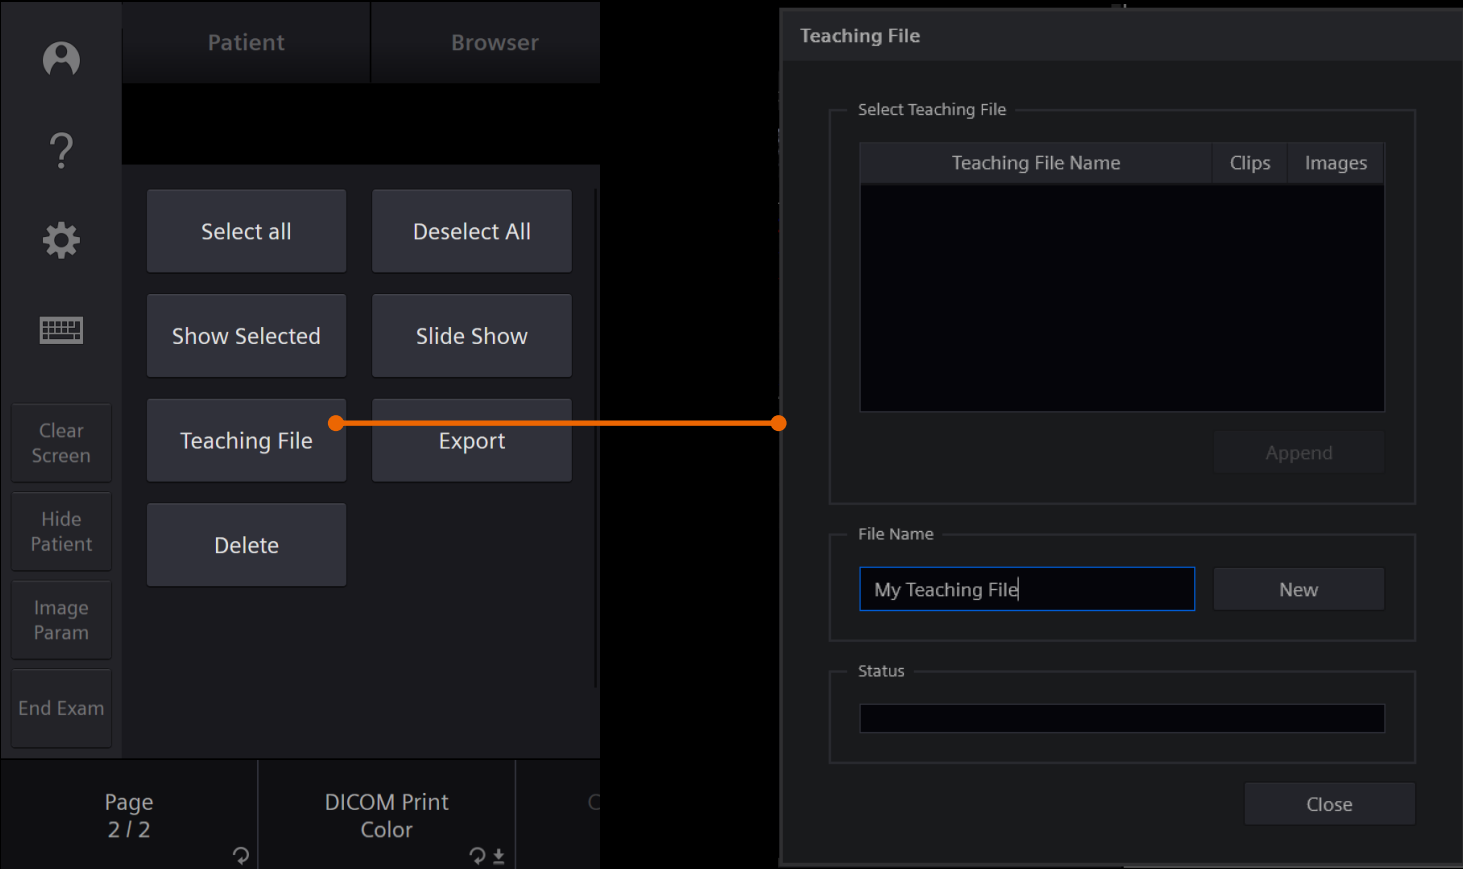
Patient

Browser

?

Select all

Deselect All

Show Selected

Slide Show

Teaching File

Export

Delete

Clear Screen

Hide Patient

Image Param

End Exam

Page 2 / 2

DICOM Print Color

C

Teaching File

Select Teaching File

| Teaching File Name | Clips | Images |
|---|---|---|

Append

File Name

My Teaching File

New

Status

Close